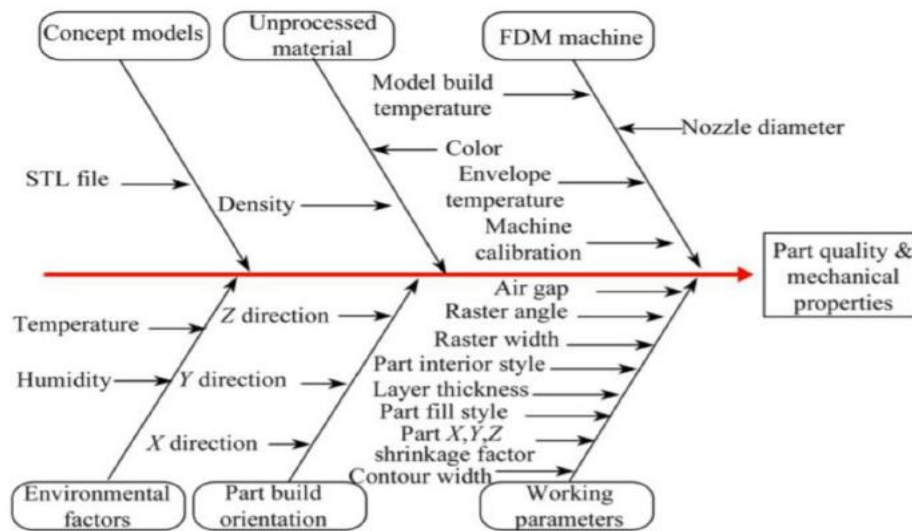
Concept models

Unprocessed material

FDM machine

Model build temperature

Nozzle diameter

Color

STL file

Envelope temperature

Density

Machine calibration

Part quality & mechanical properties

Air gap

Raster angle

Temperature

$Z$ direction

Raster width

Part interior style

Humidity

$Y$ direction

Layer thickness

Part fill style

$X$ direction

Part $X,Y,Z$ shrinkage factor

Contour width

Environmental factors

Part build orientation

Working parameters